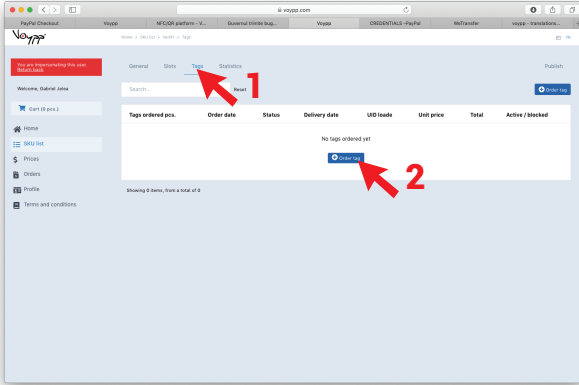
voypp.com

PayPal Checkout | Voypp | NFC/QR platform - V... | Guvernul tinerilor bug... | Voypp | CREDENTIALS - PayPal | WeTransfer | voypp - translations...

Voypp

Home > SKU list > Smith > Tags

You are impersonating this user. Return back

Welcome, Gabriel Jalea

Cart (0 pcs.)

Home

SKU list

Prices

Orders

Profile

Terms and conditions

General Slots Tags Statistics Publish

1

Search... Reset

Order tag

| Tags ordered pcs. | Order date | Status | Delivery date | UID loads | Unit price | Total | Active / blocked |
|---|---|---|---|---|---|---|---|

No tags ordered yet

Order tag

2

Showing 0 items, from a total of 0